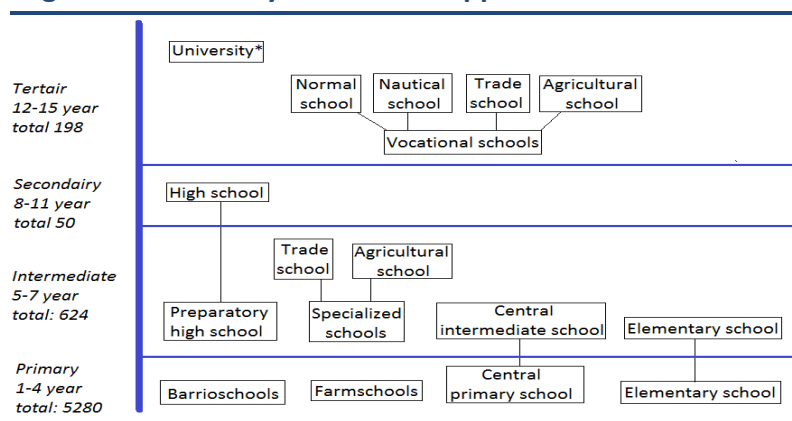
Tertair
12-15 year
total 198

University*

Normal school

Nautical school

Trade school

Agricultural school

Vocational schools

Secondairy
8-11 year
total 50

High school

Intermediate
5-7 year
total: 624

Trade school

Agricultural school

Preparatory high school

Specialized schools

Central intermediate school

Elementary school

Primary
1-4 year
total: 5280

Barrioschools

Farmschools

Central primary school

Elementary school